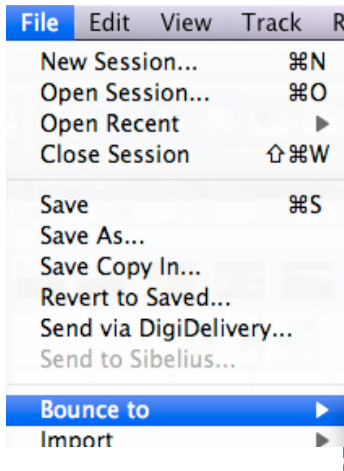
File Edit View Track R

New Session... ⌘N
Open Session... ⌘O
Open Recent ▶
Close Session ⇧⌘W

Save ⌘S
Save As...
Save Copy In...
Revert to Saved...
Send via DigiDelivery...
Send to Sibelius...

Bounce to ▶
Import ▶